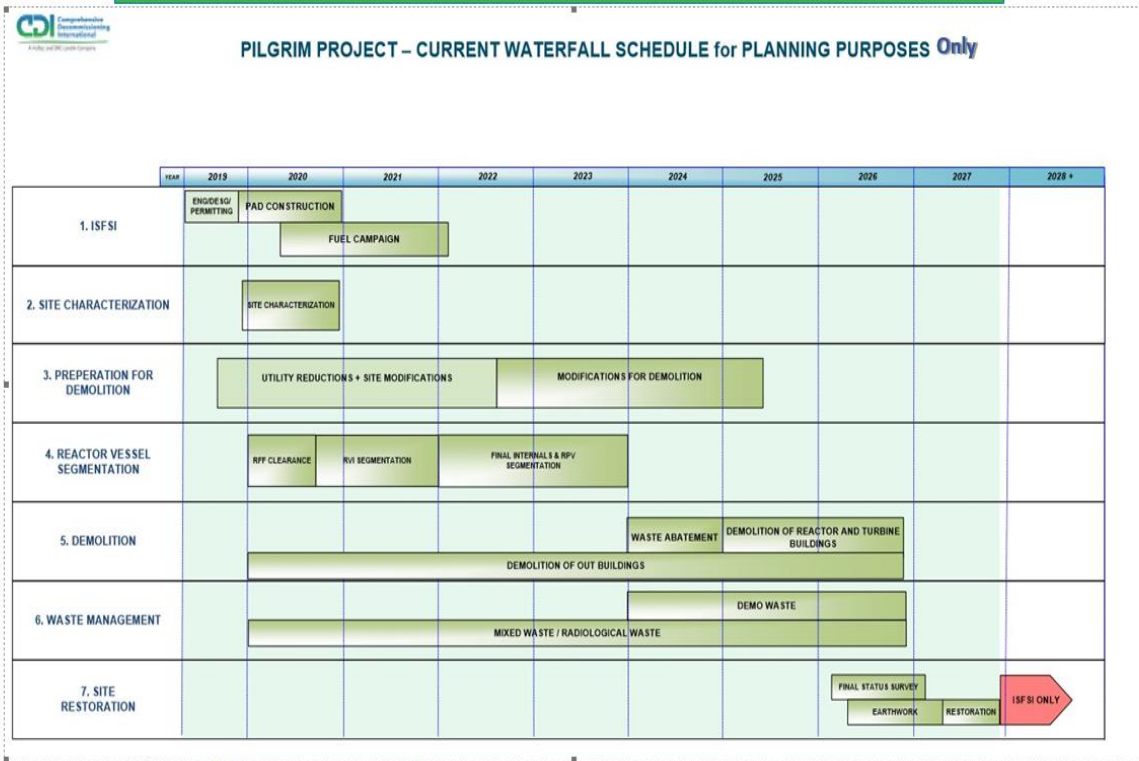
CDI Comprehensive Decommissioning International
A Holtec and SNC-Lavalin Company

PILGRIM PROJECT – CURRENT WATERFALL SCHEDULE for PLANNING PURPOSES Only

| YEAR | 2019 | 2020 | 2021 | 2022 | 2023 | 2024 | 2025 | 2026 | 2027 | 2028 + |
|---|---|---|---|---|---|---|---|---|---|---|

1. ISFSI
ENG/DESG/ PERMITTING
PAD CONSTRUCTION
FUEL CAMPAIGN

2. SITE CHARACTERIZATION
SITE CHARACTERIZATION

3. PREPERATION FOR DEMOLITION
UTILITY REDUCTIONS + SITE MODIFICATIONS
MODIFICATIONS FOR DEMOLITION

4. REACTOR VESSEL SEGMENTATION
RFF CLEARANCE
RVI SEGMENTATION
FINAL INTERNALS & RPV SEGMENTATION

5. DEMOLITION
WASTE ABATEMENT
DEMOLITION OF REACTOR AND TURBINE BUILDINGS
DEMOLITION OF OUT BUILDINGS

6. WASTE MANAGEMENT
DEMO WASTE
MIXED WASTE / RADIOLOGICAL WASTE

7. SITE RESTORATION
FINAL STATUS SURVEY
EARTHWORK
RESTORATION
ISFSI ONLY